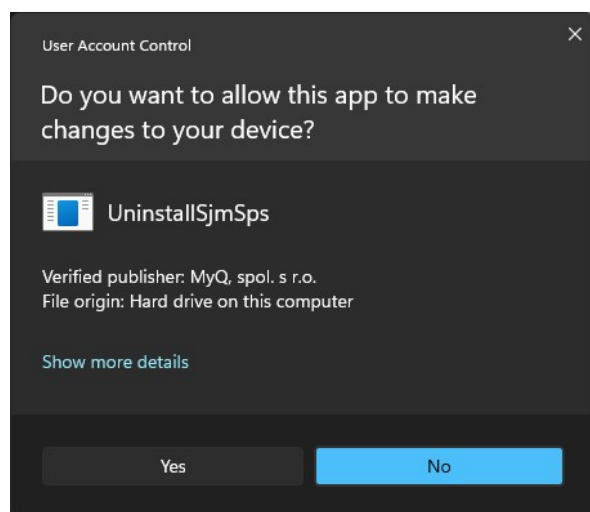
User Account Control

×

Do you want to allow this app to make changes to your device?

UninstallSjmSps

Verified publisher: MyQ, spol. s r.o.
File origin: Hard drive on this computer

Show more details

Yes

No